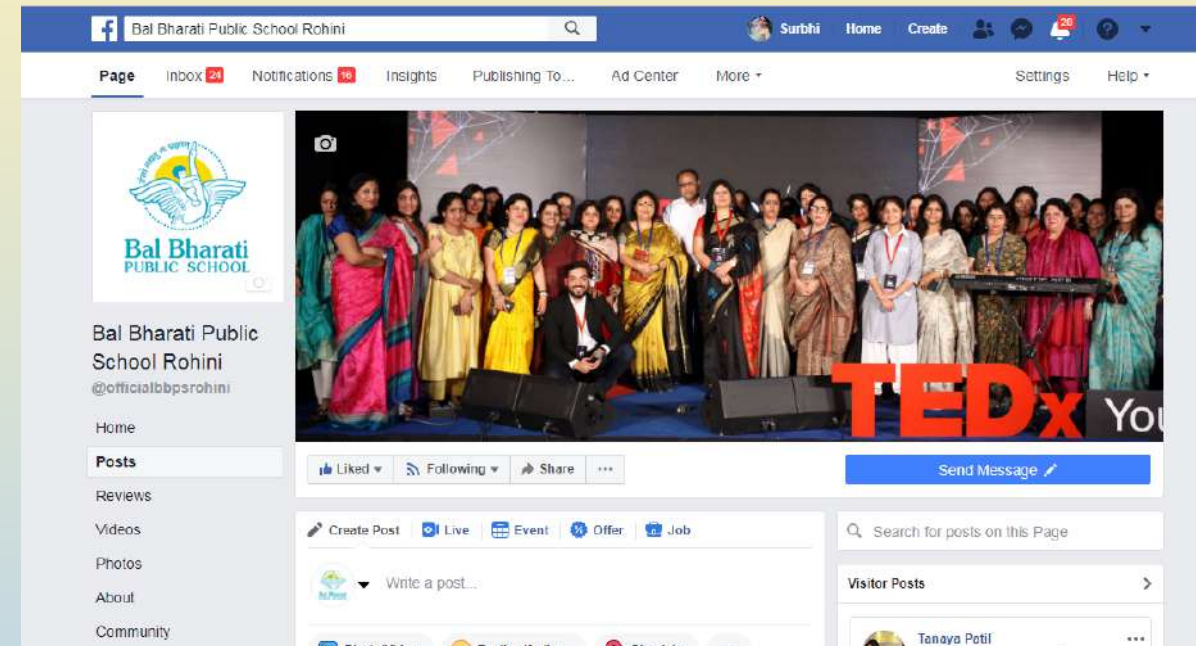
Bal Bharati Public School Rohini

Surbhi Home Create 26

Page Inbox 24 Notifications 16 Insights Publishing To... Ad Center More ▾ Settings Help ▾

Bal Bharati PUBLIC SCHOOL

Bal Bharati Public School Rohini
@officialbbpsrohini

Home
Posts
Reviews
Videos
Photos
About
Community

TEDx You

Liked ▾ Following ▾ Share ···

Send Message

Create Post Live Event Offer Job

Write a post...

Search for posts on this Page

Visitor Posts

Tanaya Patil